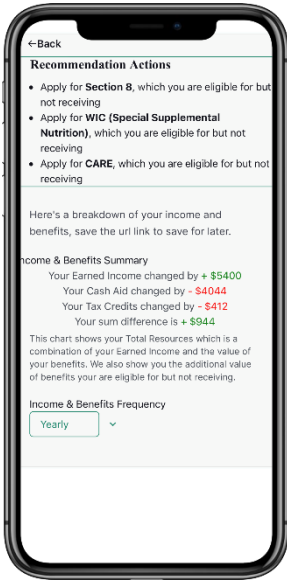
←Back

Recommendation Actions

- Apply for **Section 8**, which you are eligible for but not receiving
- Apply for **WIC (Special Supplemental Nutrition)**, which you are eligible for but not receiving
- Apply for **CARE**, which you are eligible for but not receiving

Here's a breakdown of your income and benefits, save the url link to save for later.

come & Benefits Summary

Your Earned Income changed by + $5400
Your Cash Aid changed by - $4044
Your Tax Credits changed by - $412
Your sum difference is + $944

This chart shows your Total Resources which is a combination of your Earned Income and the value of your benefits. We also show you the additional value of benefits your are eligible for but not receiving.

Income & Benefits Frequency

Yearly